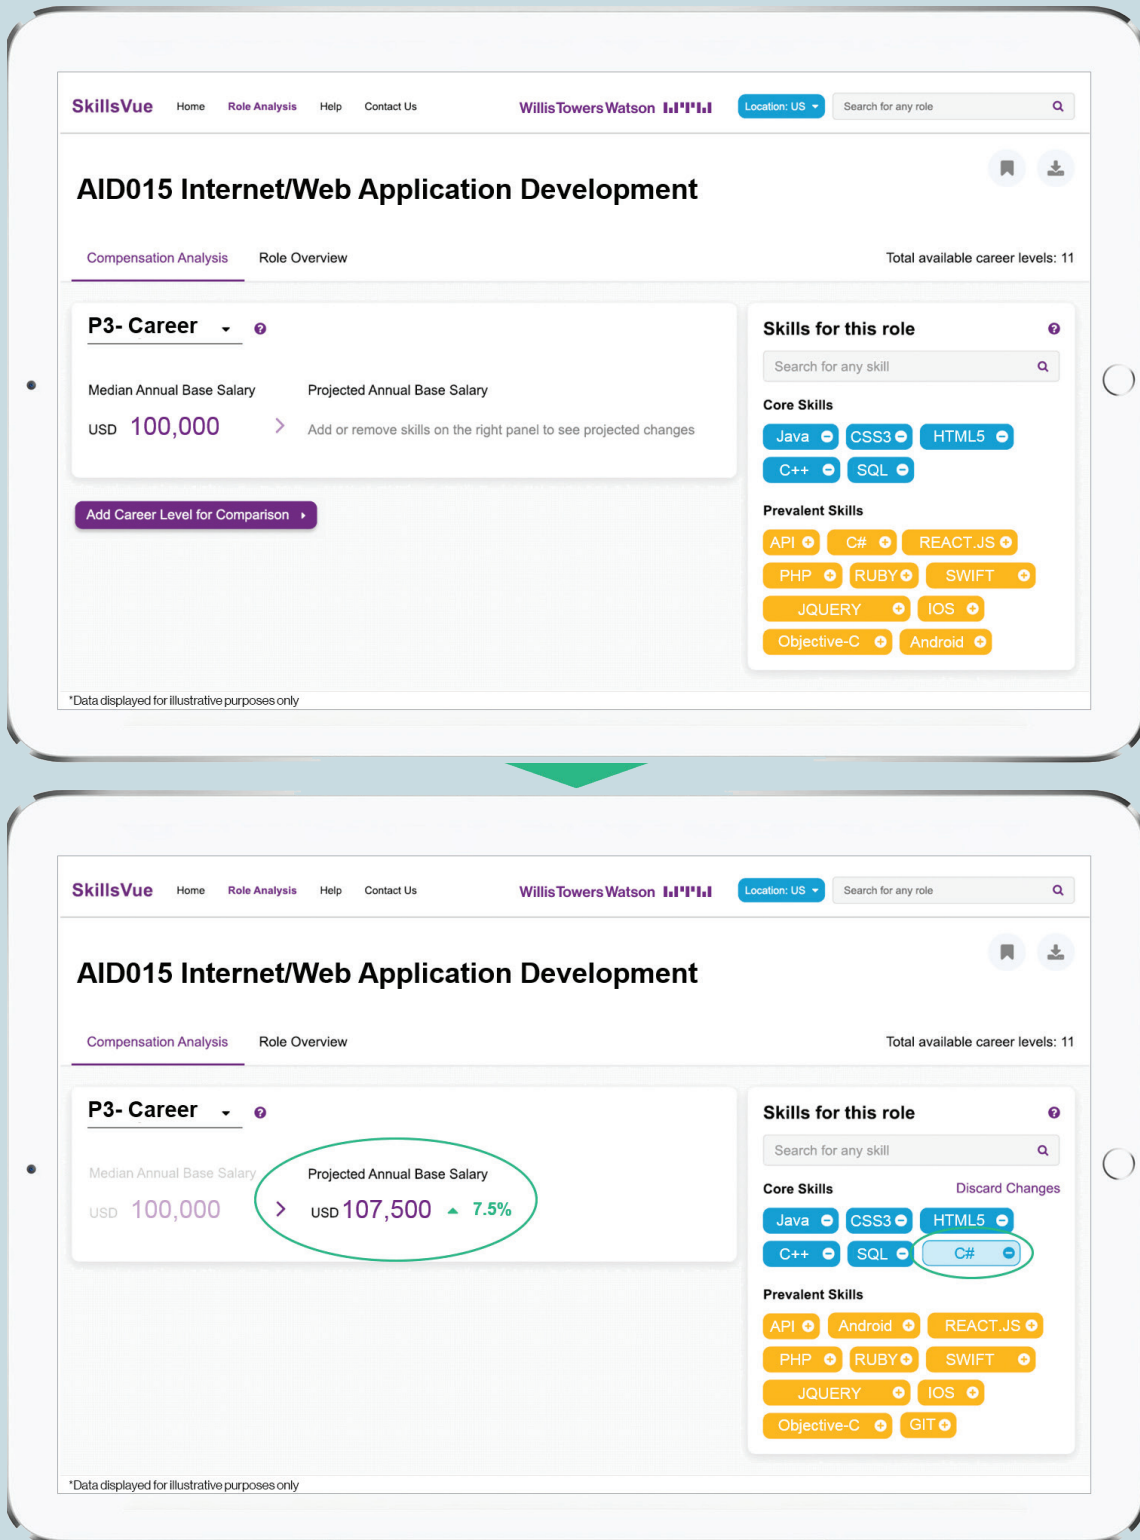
SkillsVue Home Role Analysis Help Contact Us

WillisTowersWatson

Location: US

Search for any role

AID015 Internet/Web Application Development

Compensation Analysis Role Overview

Total available career levels: 11

P3- Career

Median Annual Base Salary

USD 100,000

Projected Annual Base Salary

Add or remove skills on the right panel to see projected changes

Add Career Level for Comparison

Skills for this role

Search for any skill

Core Skills

Java CSS3 HTML5 C++ SQL

Prevalent Skills

API C# REACT.JS PHP RUBY SWIFT JQUERY IOS Objective-C Android

*Data displayed for illustrative purposes only

SkillsVue Home Role Analysis Help Contact Us

WillisTowersWatson

Location: US

Search for any role

AID015 Internet/Web Application Development

Compensation Analysis Role Overview

Total available career levels: 11

P3- Career

Median Annual Base Salary

USD 100,000

Projected Annual Base Salary

USD 107,500 7.5%

Skills for this role

Search for any skill

Core Skills

Discard Changes

Java CSS3 HTML5 C++ SQL C#

Prevalent Skills

API Android REACT.JS PHP RUBY SWIFT JQUERY IOS Objective-C GIT

*Data displayed for illustrative purposes only